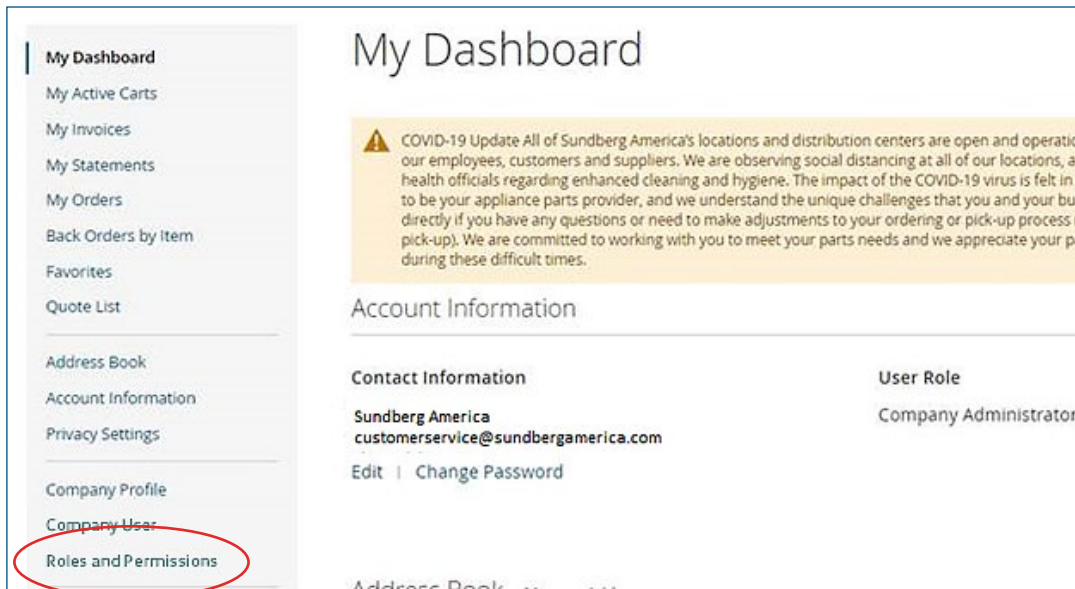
My Dashboard
My Active Carts
My Invoices
My Statements
My Orders
Back Orders by Item
Favorites
Quote List

Address Book
Account Information
Privacy Settings

Company Profile
Company User
Roles and Permissions

My Dashboard

COVID-19 Update All of Sundberg America's locations and distribution centers are open and operati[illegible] our employees, customers and suppliers. We are observing social distancing at all of our locations, a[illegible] health officials regarding enhanced cleaning and hygiene. The impact of the COVID-19 virus is felt in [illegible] to be your appliance parts provider, and we understand the unique challenges that you and your bu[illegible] directly if you have any questions or need to make adjustments to your ordering or pick-up process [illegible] pick-up). We are committed to working with you to meet your parts needs and we appreciate your p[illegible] during these difficult times.

Account Information

Contact Information
Sundberg America
customerservice@sundbergamerica.com
Edit | Change Password

User Role
Company Administrator

Address Book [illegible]